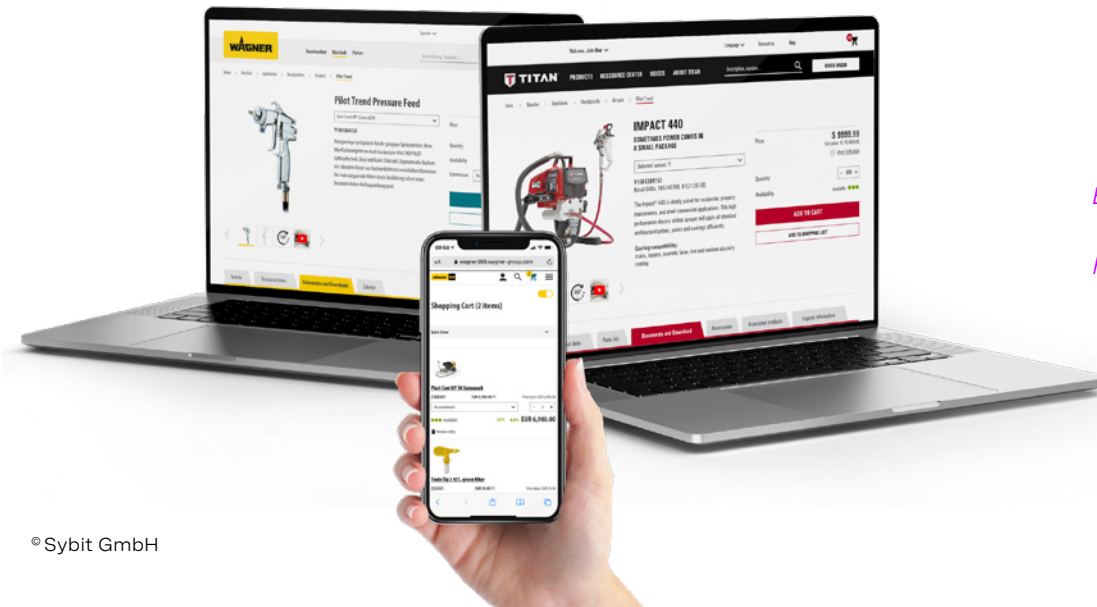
WAGNER

Pilot Trend Pressure Feed

TITAN PRODUCTS RESOURCE CENTER VIDEOS ABOUT TITAN

ORDER ONLINE

IMPACT 440

SOMETIMES POWER COMES IN A SMALL PACKAGE

$ 999.99

ADD TO CART

ADD TO SHOPPING LIST

Documents and Download

wagner-group.com

Shopping Cart (2 items)

EUR 6,990.00

© Sybit GmbH